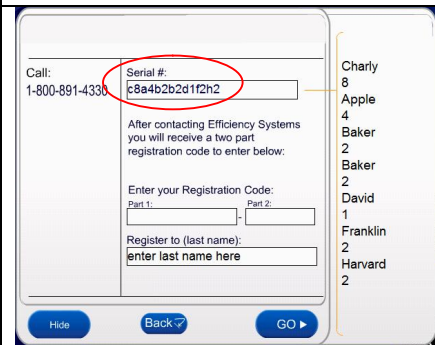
Call:
1-800-891-4330

Serial #:
c8a4b2b2d1f2h2

After contacting Efficiency Systems you will receive a two part registration code to enter below:

Enter your Registration Code:
Part 1:
Part 2:
-

Register to (last name):
enter last name here

Charly
8
Apple
4
Baker
2
Baker
2
David
1
Franklin
2
Harvard
2

Hide
Back
GO